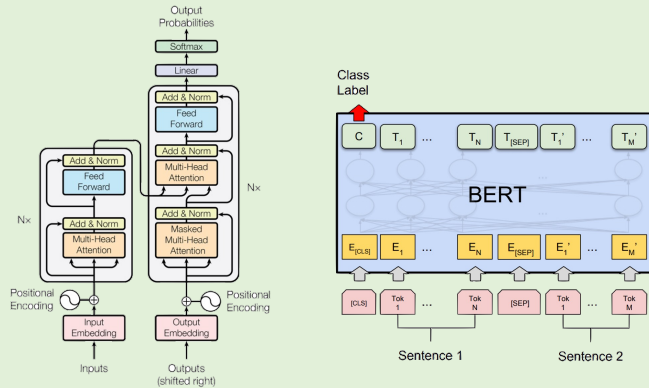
Output Probabilities

Softmax

Linear

Add & Norm

Feed Forward

Add & Norm

Multi-Head Attention

Add & Norm

Masked Multi-Head Attention

N×

Add & Norm

Feed Forward

Add & Norm

Multi-Head Attention

N×

Positional Encoding

Input Embedding

Inputs

Positional Encoding

Output Embedding

Outputs (shifted right)

Class Label

C $T_1$ ... $T_N$ $T_{[SEP]}$ $T_1'$ ... $T_M'$

BERT

$E_{[CLS]}$ $E_1$ ... $E_N$ $E_{[SEP]}$ $E_1'$ ... $E_M'$

[CLS] Tok 1 ... Tok N [SEP] Tok 1 ... Tok M

Sentence 1

Sentence 2